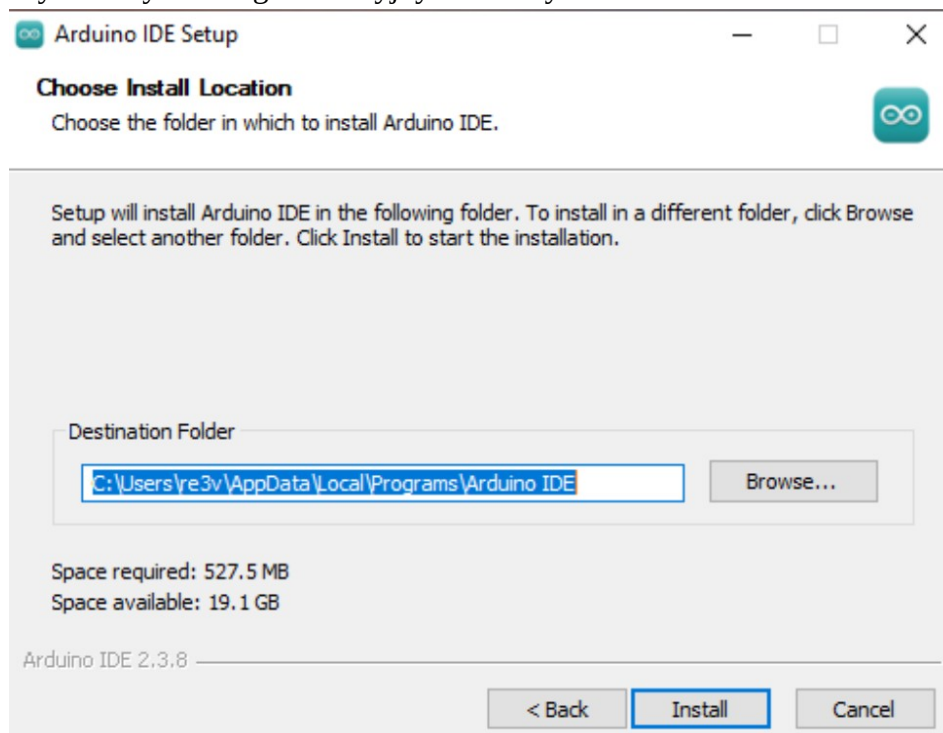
Arduino IDE Setup

Choose Install Location
Choose the folder in which to install Arduino IDE.

Setup will install Arduino IDE in the following folder. To install in a different folder, click Browse and select another folder. Click Install to start the installation.

Destination Folder

C:\Users\re3v\AppData\Local\Programs\Arduino IDE

Browse...

Space required: 527.5 MB
Space available: 19.1 GB

Arduino IDE 2.3.8

< Back
Install
Cancel